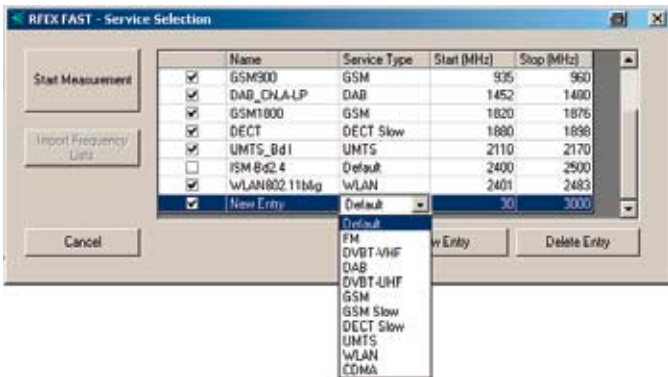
RFEX FAST - Service Selection

Start Measurement

Import Frequency Lists

Cancel

| | Name | Service Type | Start (MHz) | Stop (MHz) |
|---|---|---|---|---|
| ☑ | GSM900 | GSM | 935 | 960 |
| ☑ | DAB_CNLA-LP | DAB | 1452 | 1480 |
| ☑ | GSM1800 | GSM | 1820 | 1876 |
| ☑ | DECT | DECT Slow | 1880 | 1898 |
| ☑ | UMTS_Bd I | UMTS | 2110 | 2170 |
| ☐ | ISM Bd2.4 | Default | 2400 | 2500 |
| ☑ | WLAN802.11b&g | WLAN | 2401 | 2483 |
| ☑ | New Entry | Default | 30 | 3000 |

Default
FM
DVBT-VHF
DAB
DVBT-UHF
GSM
GSM Slow
DECT Slow
UMTS
WLAN
CDMA

New Entry

Delete Entry